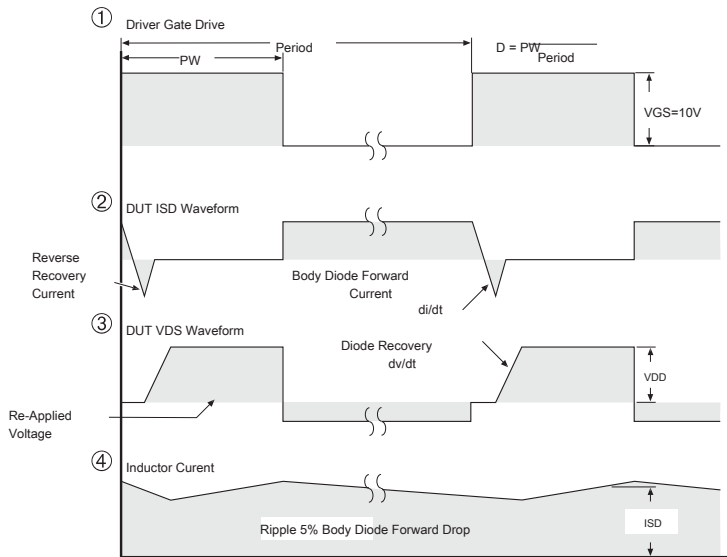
①

Driver Gate Drive

Period

PW

D = PW
Period

VGS=10V

②

DUT ISD Waveform

Reverse Recovery Current

Body Diode Forward Current

di/dt

③

DUT VDS Waveform

Diode Recovery dv/dt

VDD

Re-Applied Voltage

④

Inductor Curent

Ripple 5% Body Diode Forward Drop

ISD